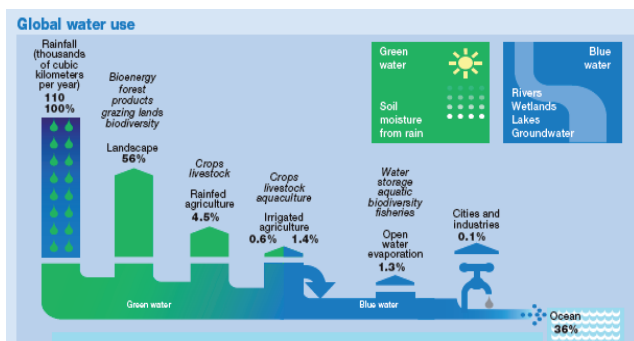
Global water use

Rainfall (thousands of cubic kilometers per year)
110
100%

Bioenergy forest products grazing lands biodiversity

Landscape
56%

Crops livestock

Rainfed agriculture
4.5%

Crops livestock aquaculture

Irrigated agriculture
0.6% 1.4%

Water storage aquatic biodiversity fisheries

Open water evaporation
1.3%

Cities and industries
0.1%

Green water

Soil moisture from rain

Blue water

Rivers
Wetlands
Lakes
Groundwater

Green water

Blue water

Ocean
36%